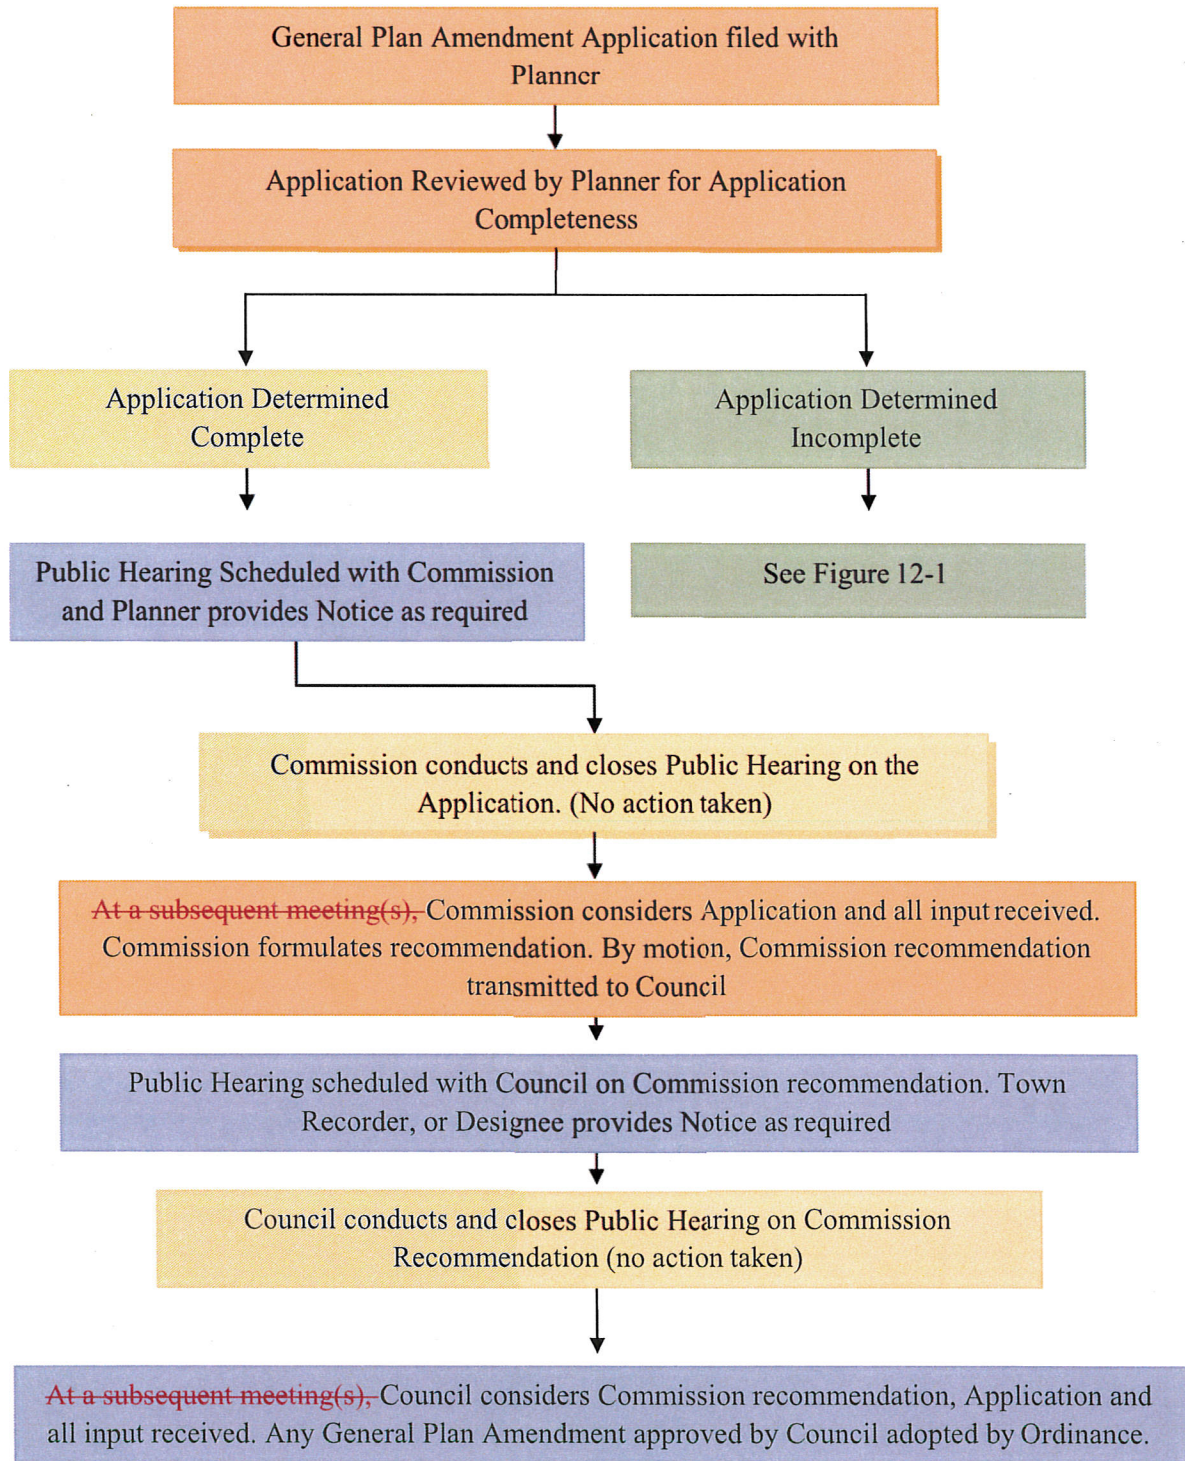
General Plan Amendment Application filed with Planner

Application Reviewed by Planner for Application Completeness

Application Determined Complete

Application Determined Incomplete

Public Hearing Scheduled with Commission and Planner provides Notice as required

See Figure 12-1

Commission conducts and closes Public Hearing on the Application. (No action taken)

~~At a subsequent meeting(s),~~ Commission considers Application and all input received. Commission formulates recommendation. By motion, Commission recommendation transmitted to Council

Public Hearing scheduled with Council on Commission recommendation. Town Recorder, or Designee provides Notice as required

Council conducts and closes Public Hearing on Commission Recommendation (no action taken)

~~At a subsequent meeting(s),~~ Council considers Commission recommendation, Application and all input received. Any General Plan Amendment approved by Council adopted by Ordinance.